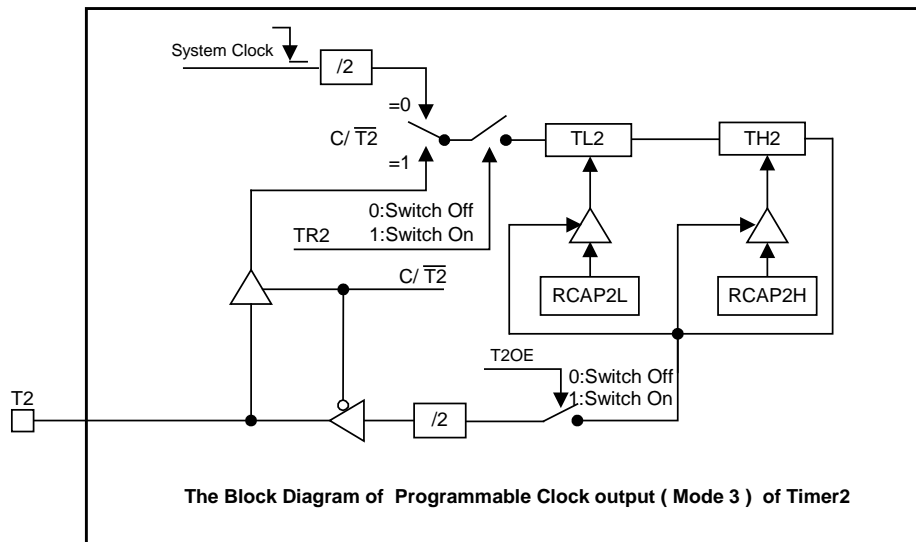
System Clock

/2

=0

C/ $\overline{T2}$

=1

TL2

TH2

0:Switch Off

TR2

1:Switch On

C/ $\overline{T2}$

RCAP2L

RCAP2H

T2OE

0:Switch Off

T2

1:Switch On

/2

The Block Diagram of Programmable Clock output ( Mode 3 ) of Timer2